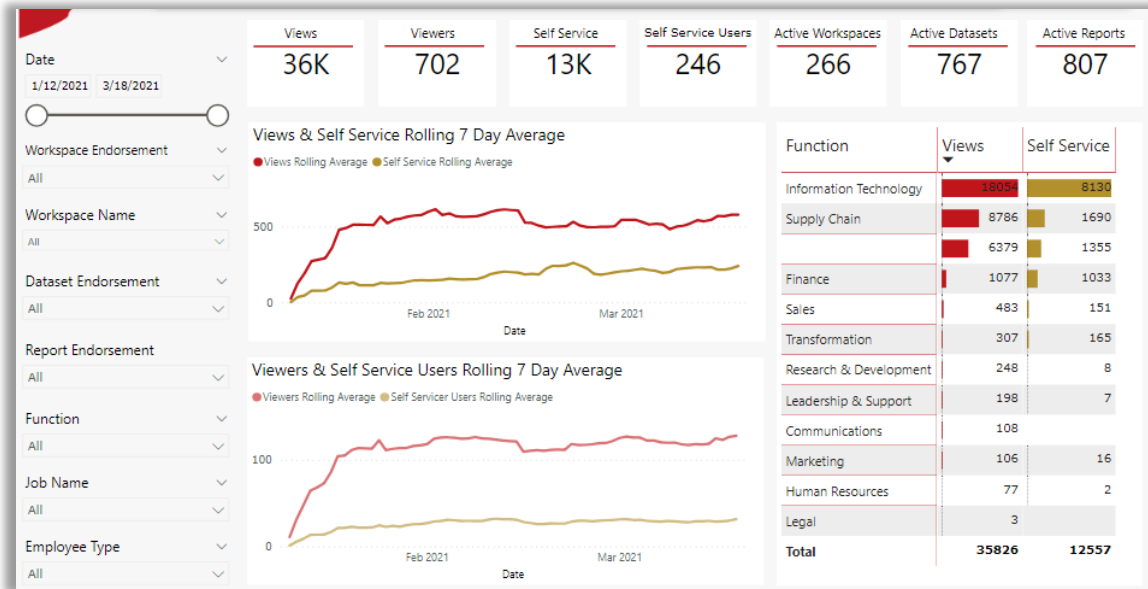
Date
1/12/2021 3/18/2021

Workspace Endorsement
All

Workspace Name
All

Dataset Endorsement
All

Report Endorsement
All

Function
All

Job Name
All

Employee Type
All

Views
36K

Viewers
702

Self Service
13K

Self Service Users
246

Active Workspaces
266

Active Datasets
767

Active Reports
807

Views & Self Service Rolling 7 Day Average
Views Rolling Average Self Service Rolling Average
500
0
Feb 2021
Mar 2021
Date

Viewers & Self Service Users Rolling 7 Day Average
Viewers Rolling Average Self Servicer Users Rolling Average
100
0
Feb 2021
Mar 2021
Date

| Function | Views | Self Service |
|---|---|---|
| Information Technology | 18054 | 8130 |
| Supply Chain | 8786 | 1690 |
| | 6379 | 1355 |
| Finance | 1077 | 1033 |
| Sales | 483 | 151 |
| Transformation | 307 | 165 |
| Research & Development | 248 | 8 |
| Leadership & Support | 198 | 7 |
| Communications | 108 | |
| Marketing | 106 | 16 |
| Human Resources | 77 | 2 |
| Legal | 3 | |
| Total | 35826 | 12557 |